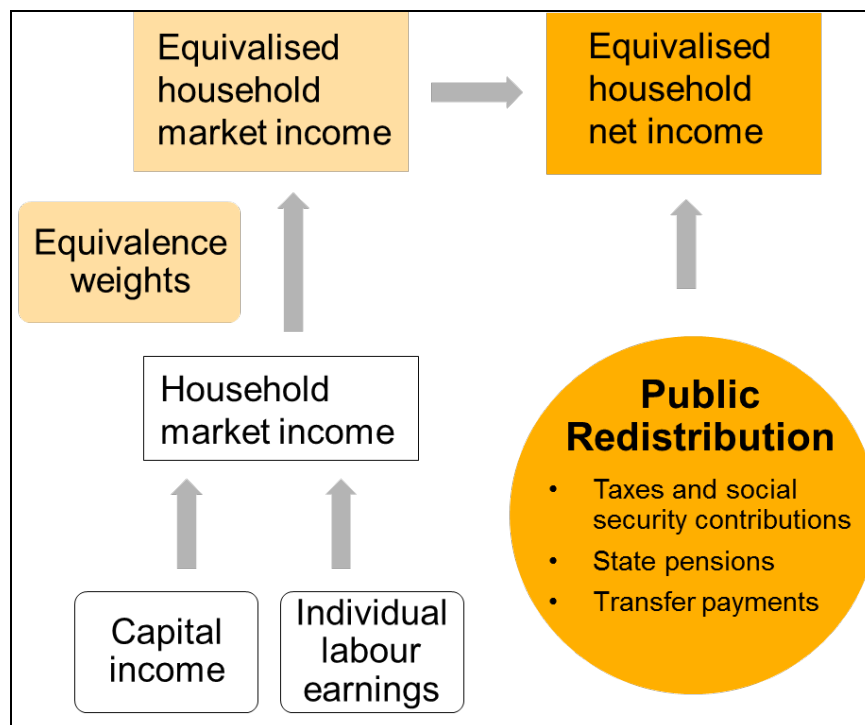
Equivalised household market income

Equivalised household net income

Equivalence weights

Household market income

Public Redistribution

- Taxes and social security contributions
- State pensions
- Transfer payments

Capital income

Individual labour earnings